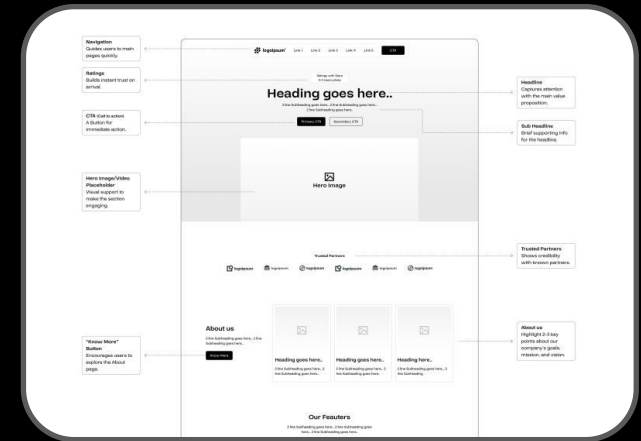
Navigation
Guides users to main pages quickly.

Ratings
Builds instant trust on arrival.

CTA (Call to action)
A Button for immediate action.

Hero Image/Video Placeholder
Visual support to make the section engaging.

"Know More" Button
Encourages users to explore the About page.

logoipsum Link 1 Link 2 Link 3 Link 4 Link 5 CTA

Ratings with Stars
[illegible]

Heading goes here..

2 line Subheading goes here.. 2 line Subheading goes here.. 2 line Subheading goes here..

Primary CTA Secondary CTA

Hero Image

Trusted Partners

logoipsum logoipsum logoipsum logoipsum logoipsum logoipsum

About us
2 line Subheading goes here.. 2 line Subheading goes here..

Know More

Heading goes here..
2 line Subheading goes here.. 2 line Subheading goes here..

Heading goes here..
2 line Subheading goes here.. 2 line Subheading goes here..

Heading goes here..
2 line Subheading goes here.. 2 line Subheading goes here..

Our Feauters
2 line Subheading goes here.. 2 line Subheading goes here.. 2 line Subheading goes here..

Headline
Captures attention with the main value proposition.

Sub Headline
Brief supporting info for the headline.

Trusted Partners
Shows credibility with known partners.

About us
Highlight 2-3 key points about our company's goals, mission, and vision.